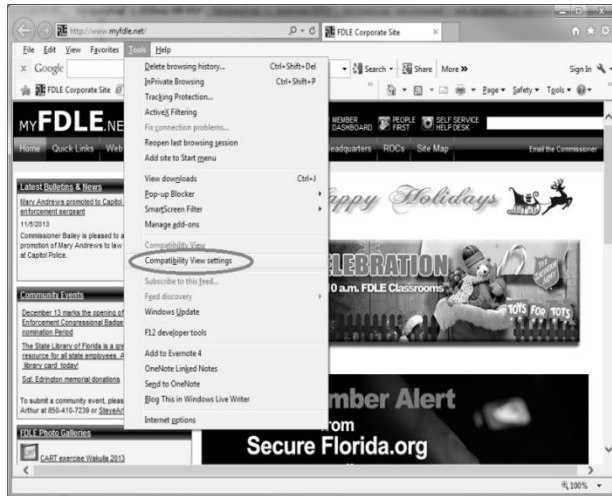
http://www.myfdle.net/

FDLE Corporate Site

File Edit View Favorites Tools Help

Google

FDLE Corporate Site

MYFDLE.NE

Home Quick Links Web

Latest Bulletins & News

Mary Andrews promoted to Capitol enforcement sergeant

11/5/2013

Commissioner Bailey is pleased to a promotion of Mary Andrews to law at Capitol Police.

Community Events

December 13 marks the opening of Enforcement Congressional Badge nomination Period

The State Library of Florida is a gre resource for all state employees. A library card today!

Sgt. Edrington memorial donations

To submit a community event, plea Arthur at 850-410-7239 or SteveA

FDLE Photo Galleries

CART exercise Wakulla 2013

Delete browsing history... Ctrl+Shift+Del
InPrivate Browsing Ctrl+Shift+P
Tracking Protection...
ActiveX Filtering
Fix connection problems...
Reopen last browsing session
Add site to Start menu

View downloads Ctrl+J
Pop-up Blocker
SmartScreen Filter
Manage add-ons

Compatibility View
Compatibility View settings

Subscribe to this feed...
Feed discovery
Windows Update

F12 developer tools

Add to Evernote 4
OneNote Linked Notes
Send to OneNote
Blog This in Windows Live Writer

Internet options

Search More »

Share

Sign In

Page Safety Tools

MEMBER DASHBOARD PEOPLE FIRST SELF SERVICE HELP DESK

Headquarters ROCs Site Map

Email the Commissioner

appy Holidays

ELEBRATION

0 a.m. FDLE Classrooms

TOYS FOR TOTS

mber Alert

from

Secure Florida.org

100%